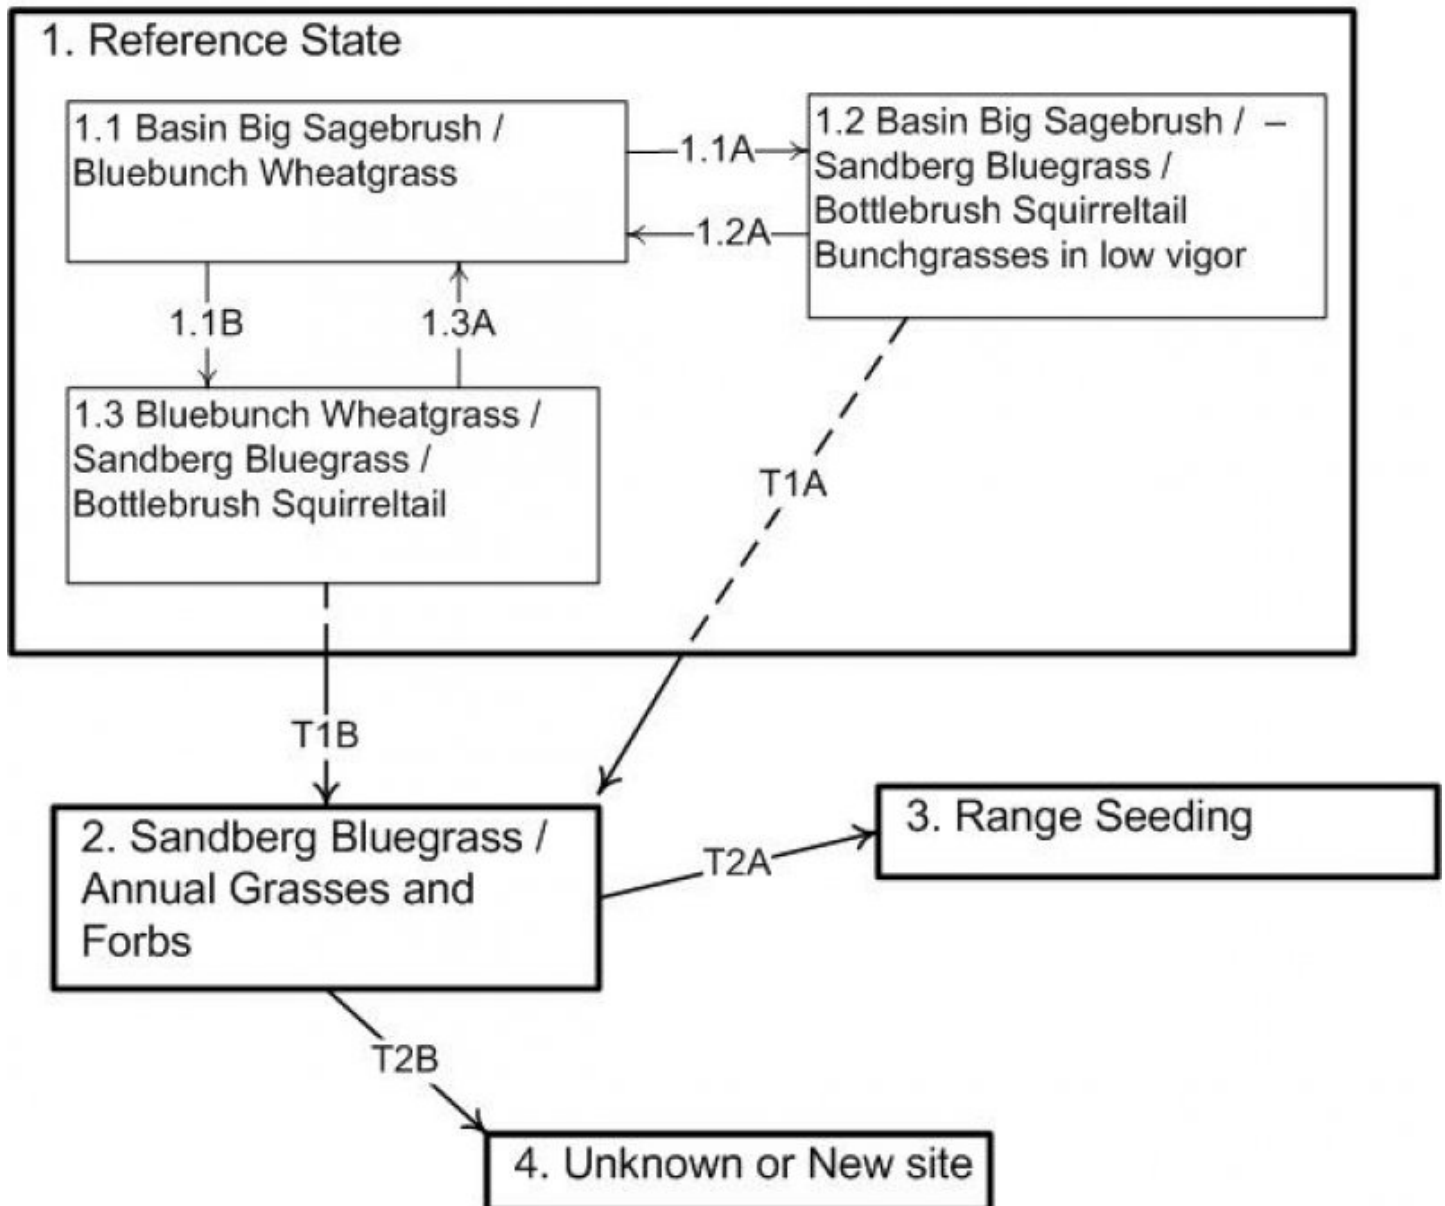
1. Reference State

1.1 Basin Big Sagebrush / Bluebunch Wheatgrass

1.1A

1.2A

1.2 Basin Big Sagebrush / – Sandberg Bluegrass / Bottlebrush Squirreltail Bunchgrasses in low vigor

1.1B

1.3A

1.3 Bluebunch Wheatgrass / Sandberg Bluegrass / Bottlebrush Squirreltail

T1A

T1B

2. Sandberg Bluegrass / Annual Grasses and Forbs

T2A

3. Range Seeding

T2B

4. Unknown or New site